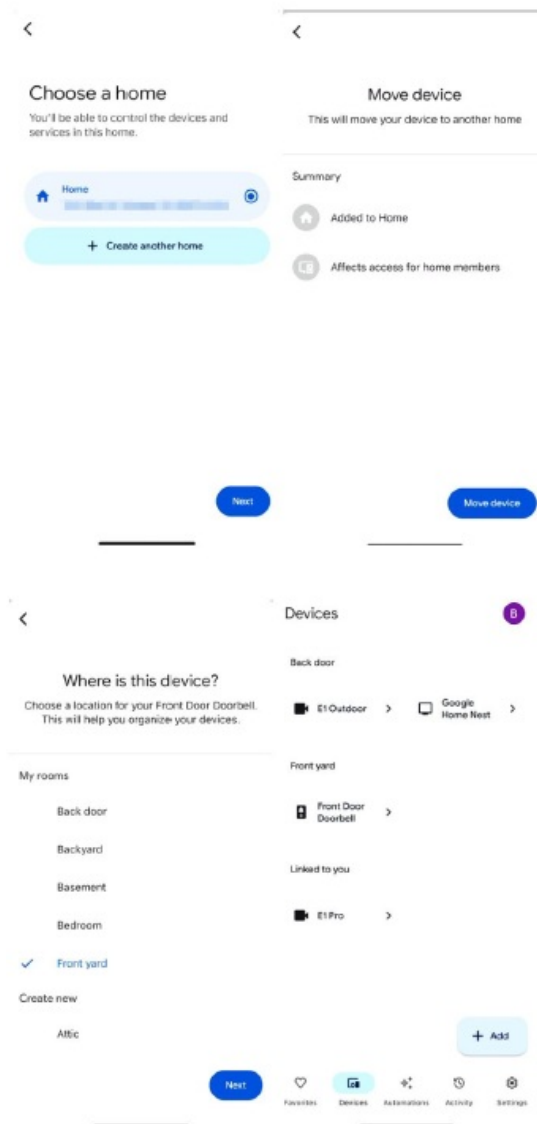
Choose a home
You'll be able to control the devices and services in this home.

Home
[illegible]

+ Create another home

Next

Move device
This will move your device to another home

Summary

Added to Home

Affects access for home members

Move device

Where is this device?
Choose a location for your Front Door Doorbell. This will help you organize your devices.

My rooms

Back door

Backyard

Basement

Bedroom

Front yard

Create new

Attic

Next

Devices

B

Back door

E1 Outdoor

Google Home Nest

Front yard

Front Door Doorbell

Linked to you

E1 Pro

+ Add

Favorites
Devices
Automations
Activity
Settings